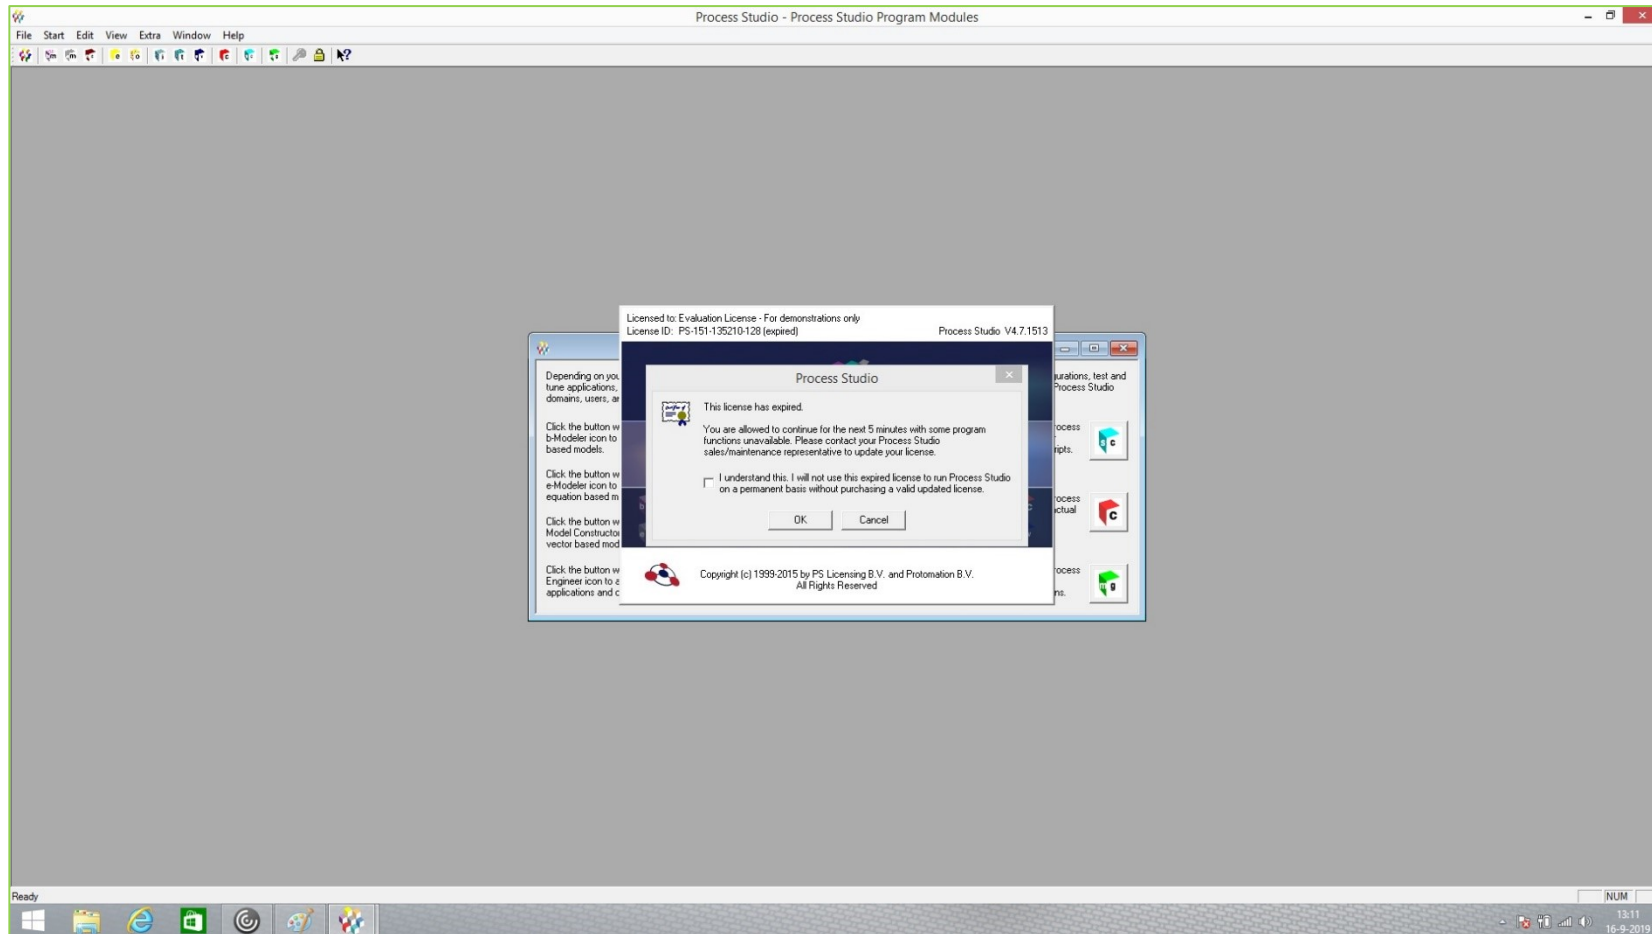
Process Studio - Process Studio Program Modules

File Start Edit View Extra Window Help

Licensed to: Evaluation License - For demonstrations only
License ID: PS-151-135210-128 (expired)
Process Studio V4.7.1513

Depending on you
tune applications,
domains, users, ar

urations, test and
Process Studio

Click the button w
b-Modeler icon to
based models.

rocess
ripts.

Click the button w
e-Modeler icon to
equation based m

rocess
ctual

Click the button w
Model Constructo
vector based mod

Click the button w
Engineer icon to a
applications and c

rocess
ns.

Process Studio

This license has expired.

You are allowed to continue for the next 5 minutes with some program functions unavailable. Please contact your Process Studio sales/maintenance representative to update your license.

I understand this. I will not use this expired license to run Process Studio on a permanent basis without purchasing a valid updated license.

OK
Cancel

Copyright (c) 1999-2015 by PS Licensing B.V. and Protomation B.V.
All Rights Reserved

Ready
NUM

13:11
16-9-2019